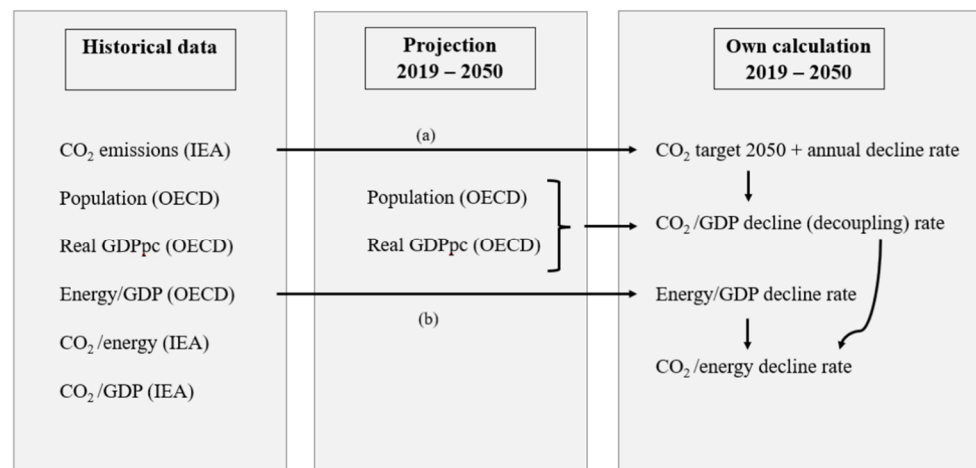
Historical data

$CO_2$ emissions (IEA)

Population (OECD)

Real GDPpc (OECD)

Energy/GDP (OECD)

$CO_2$/energy (IEA)

$CO_2$/GDP (IEA)

Projection
2019 – 2050

(a)

Population (OECD)

Real GDPpc (OECD)

(b)

Own calculation
2019 – 2050

$CO_2$ target 2050 + annual decline rate

$CO_2$/GDP decline (decoupling) rate

Energy/GDP decline rate

$CO_2$/energy decline rate